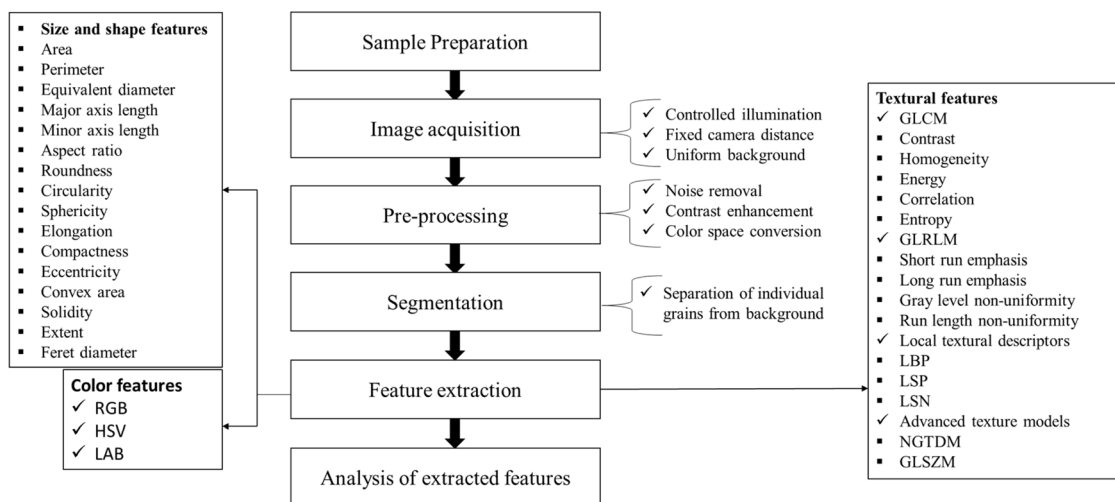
▪ Size and shape features
▪ Area
▪ Perimeter
▪ Equivalent diameter
▪ Major axis length
▪ Minor axis length
▪ Aspect ratio
▪ Roundness
▪ Circularity
▪ Sphericity
▪ Elongation
▪ Compactness
▪ Eccentricity
▪ Convex area
▪ Solidity
▪ Extent
▪ Feret diameter

Color features
✓ RGB
✓ HSV
✓ LAB

Sample Preparation

Image acquisition

✓ Controlled illumination
✓ Fixed camera distance
✓ Uniform background

Pre-processing

✓ Noise removal
✓ Contrast enhancement
✓ Color space conversion

Segmentation

✓ Separation of individual grains from background

Feature extraction

Analysis of extracted features

Textural features
✓ GLCM
▪ Contrast
▪ Homogeneity
▪ Energy
▪ Correlation
▪ Entropy
✓ GLRLM
▪ Short run emphasis
▪ Long run emphasis
▪ Gray level non-uniformity
▪ Run length non-uniformity
✓ Local textural descriptors
▪ LBP
▪ LSP
▪ LSN
✓ Advanced texture models
▪ NGTDM
▪ GLSZM